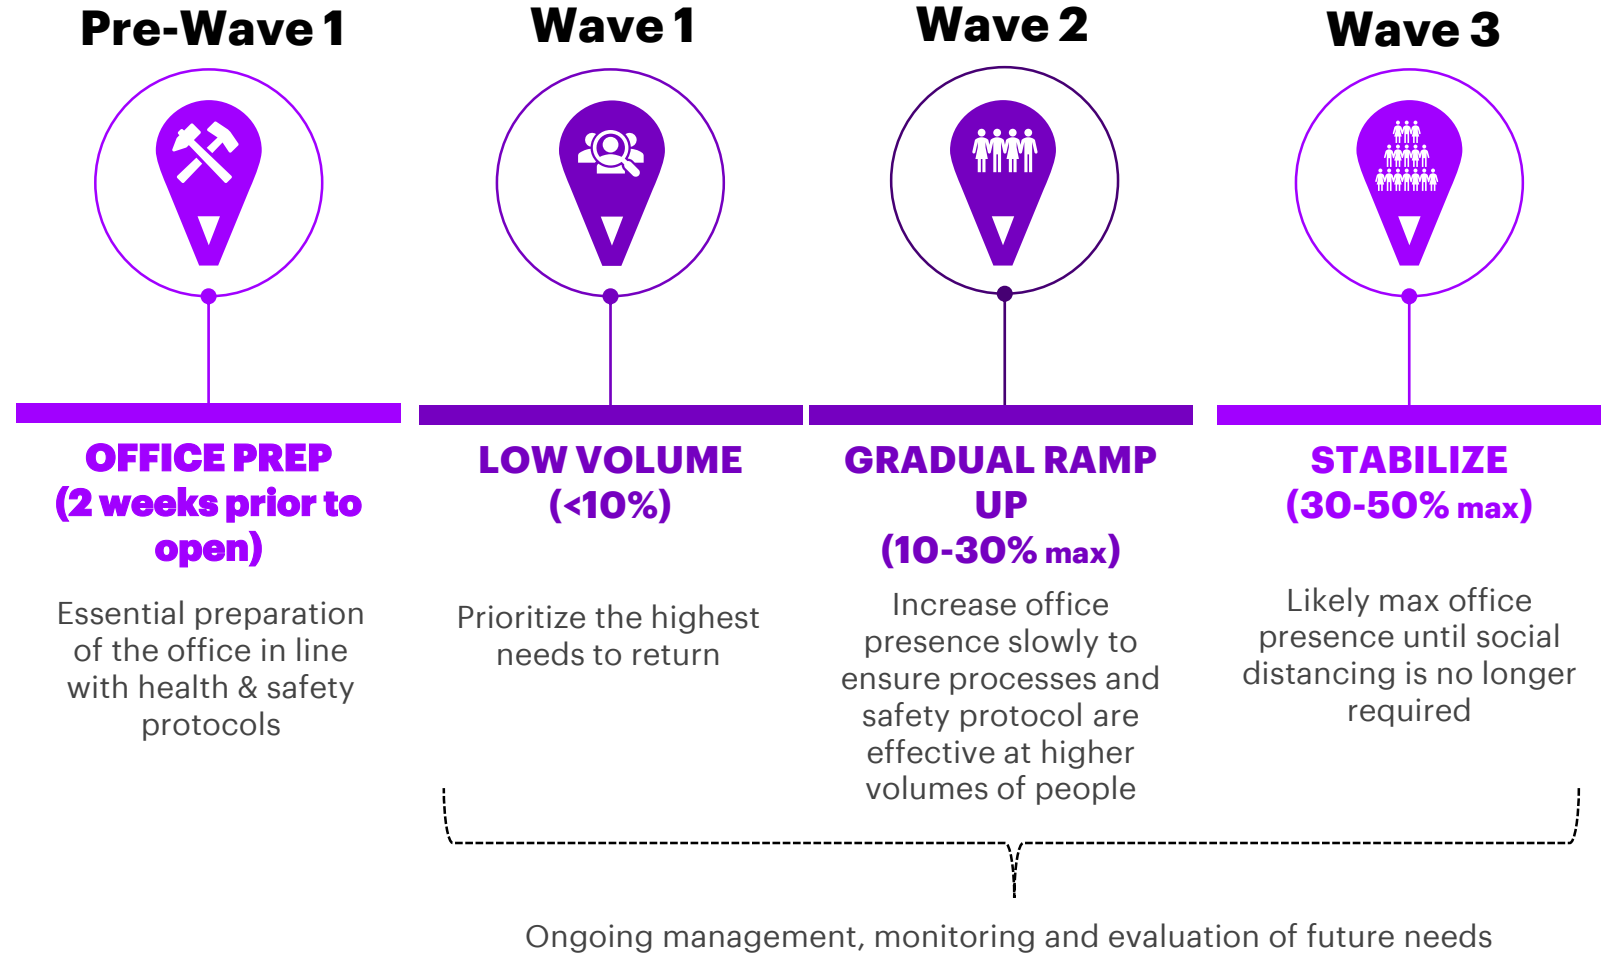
Pre-Wave 1

OFFICE PREP
(2 weeks prior to open)

Essential preparation of the office in line with health & safety protocols

Wave 1

LOW VOLUME
(<10%)

Prioritize the highest needs to return

Wave 2

GRADUAL RAMP UP
(10-30% max)

Increase office presence slowly to ensure processes and safety protocol are effective at higher volumes of people

Wave 3

STABILIZE
(30-50% max)

Likely max office presence until social distancing is no longer required

Ongoing management, monitoring and evaluation of future needs